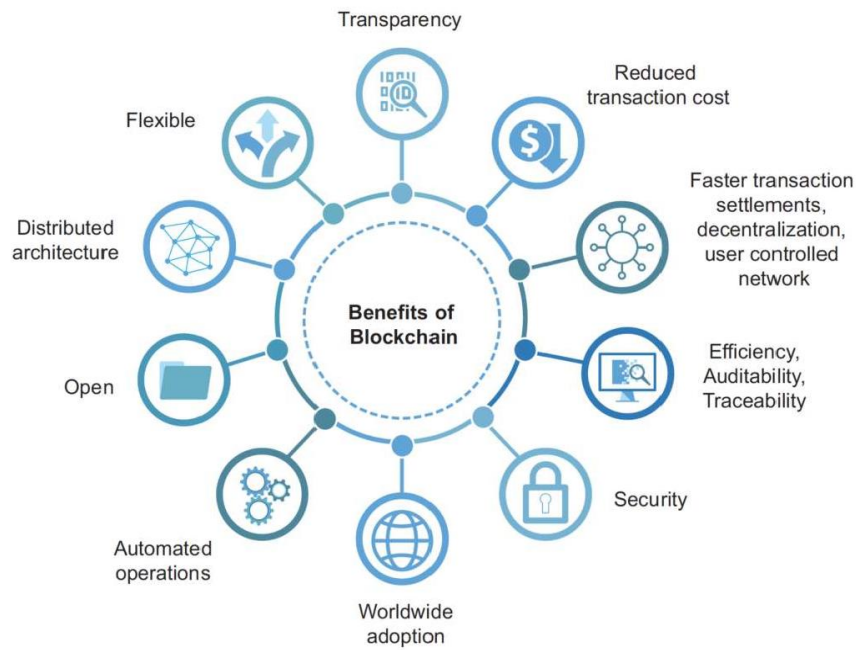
Transparency

Reduced transaction cost

Faster transaction settlements, decentralization, user controlled network

Efficiency, Auditability, Traceability

Security

Worldwide adoption

Automated operations

Open

Distributed architecture

Flexible

Benefits of Blockchain